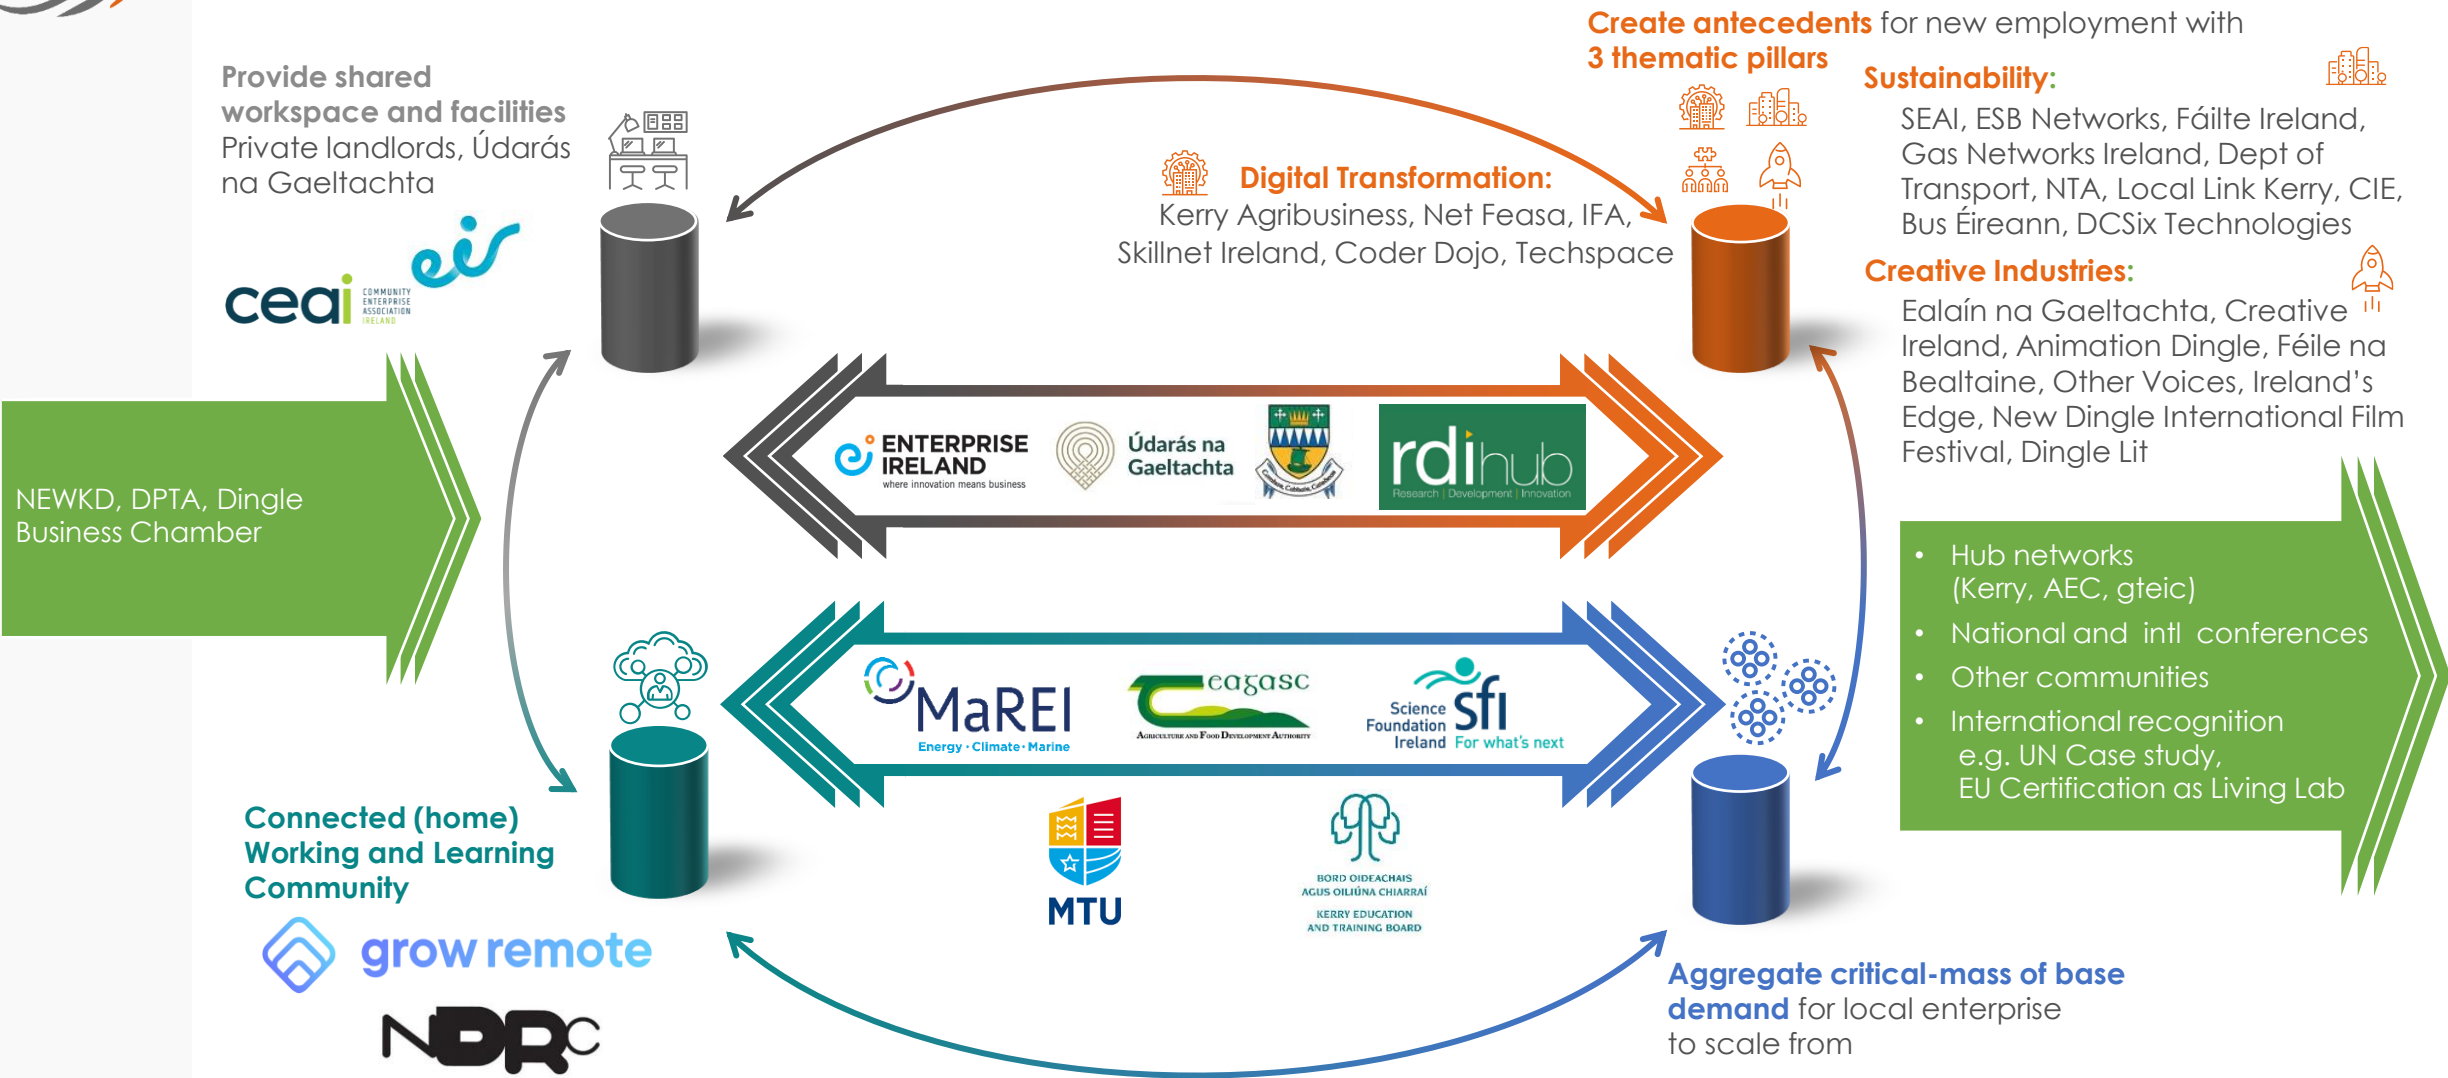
Provide shared workspace and facilities
Private landlords, Údarás na Gaeltachta

ceai COMMUNITY ENTERPRISE ASSOCIATION IRELAND

eir

Create antecedents for new employment with 3 thematic pillars

Digital Transformation:
Kerry Agribusiness, Net Feasa, IFA, Skillnet Ireland, Coder Dojo, Techspace

Sustainability:
SEAI, ESB Networks, Fáilte Ireland, Gas Networks Ireland, Dept of Transport, NTA, Local Link Kerry, CIE, Bus Éireann, DCSix Technologies

Creative Industries:
Ealaín na Gaeltachta, Creative Ireland, Animation Dingle, Féile na Bealtaine, Other Voices, Ireland's Edge, New Dingle International Film Festival, Dingle Lit

NEWKD, DPTA, Dingle Business Chamber

ENTERPRISE IRELAND where innovation means business

Údarás na Gaeltachta

rdihub Research | Development | Innovation

MaREI Energy · Climate · Marine

eagasc Agriculture and Food Development Authority

Science Foundation Ireland sfi For what's next

MTU

BORD OIDEACHAIS AGUS OILIÚNA CHIARRAÍ
KERRY EDUCATION AND TRAINING BOARD

• Hub networks (Kerry, AEC, gteic)
• National and intl conferences
• Other communities
• International recognition e.g. UN Case study, EU Certification as Living Lab

Connected (home) Working and Learning Community

grow remote

NDRC

Aggregate critical-mass of base demand for local enterprise to scale from